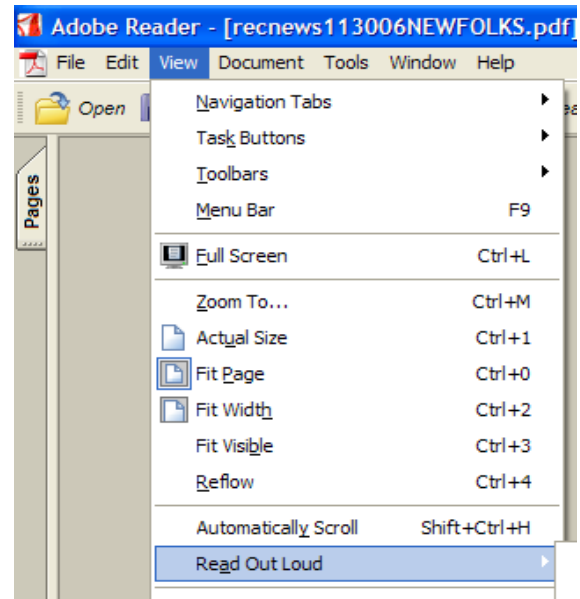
Adobe Reader - [recnews113006NEWFOLKS.pdf]

File Edit View Document Tools Window Help

Open

Pages

Navigation Tabs
Task Buttons
Toolbars
Menu Bar F9
Full Screen Ctrl+L
Zoom To... Ctrl+M
Actual Size Ctrl+1
Fit Page Ctrl+0
Fit Width Ctrl+2
Fit Visible Ctrl+3
Reflow Ctrl+4
Automatically Scroll Shift+Ctrl+H
Read Out Loud